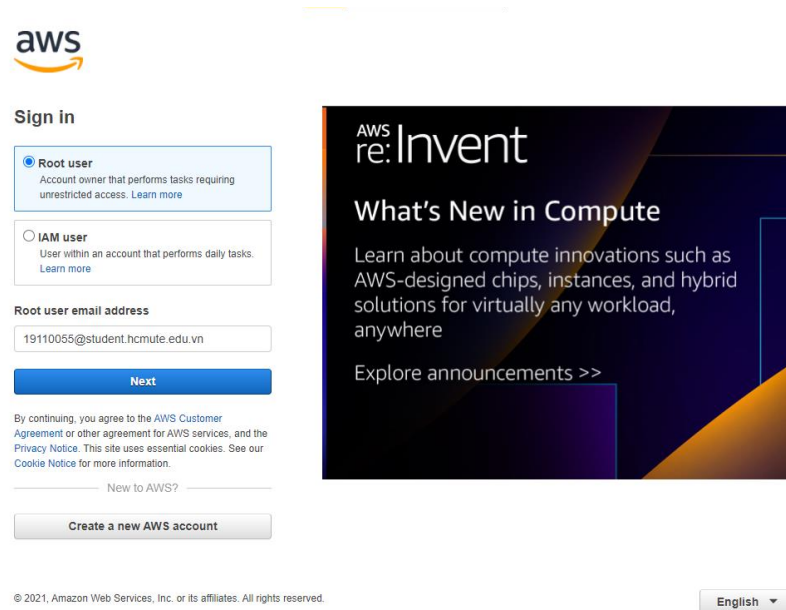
aws

Sign in

Root user
Account owner that performs tasks requiring unrestricted access. Learn more

IAM user
User within an account that performs daily tasks. Learn more

Root user email address

19110055@student.hcmute.edu.vn

Next

By continuing, you agree to the AWS Customer Agreement or other agreement for AWS services, and the Privacy Notice. This site uses essential cookies. See our Cookie Notice for more information.

New to AWS?

Create a new AWS account

AWS re:Invent

What's New in Compute

Learn about compute innovations such as AWS-designed chips, instances, and hybrid solutions for virtually any workload, anywhere

Explore announcements >>

© 2021, Amazon Web Services, Inc. or its affiliates. All rights reserved.

English